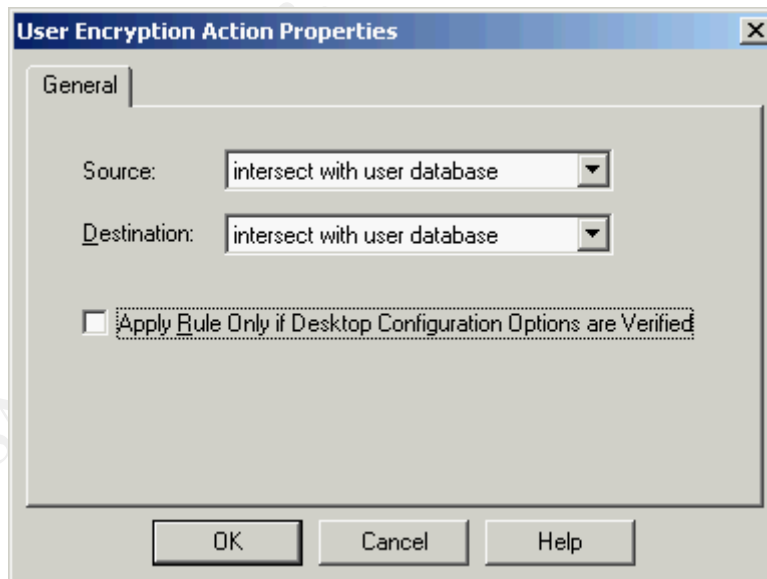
User Encryption Action Properties

General

Source: intersect with user database

Destination: intersect with user database

Apply Rule Only if Desktop Configuration Options are Verified

OK
Cancel
Help